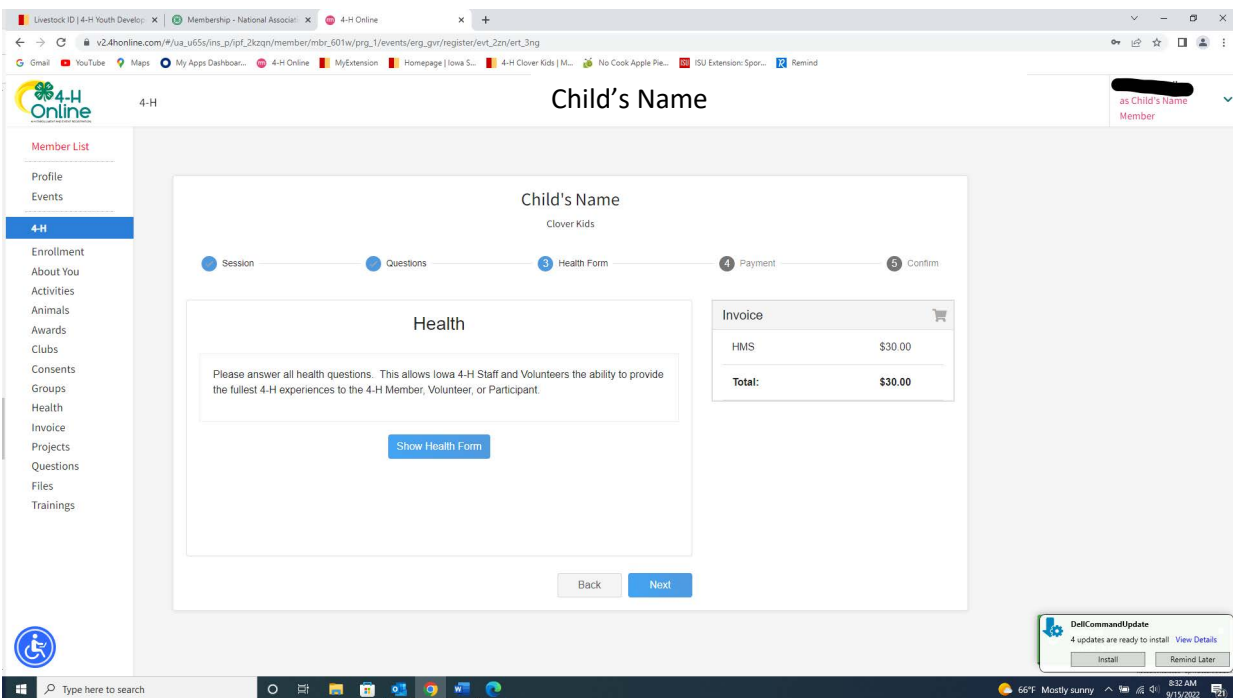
Livestock ID | 4-H Youth Develo | Membership - National Associati | 4-H Online

v2.4honline.com/#/ua_u65s/ins_p/ipf_2kzqn/member/mbr_601w/prg_1/events/erg_gvr/register/evt_2zn/ert_3ng

Gmail YouTube Maps My Apps Dashboar... 4-H Online MyExtension Homepage | Iowa S... 4-H Clover Kids | M... No Cook Apple Pie... ISU Extension: Spor... Remind

4-H Online

4-H

Child's Name

as Child's Name
Member

Member List

Profile
Events

4-H

Enrollment
About You
Activities
Animals
Awards
Clubs
Consents
Groups
Health
Invoice
Projects
Questions
Files
Trainings

Child's Name

Clover Kids

Session Questions 3 Health Form 4 Payment 5 Confirm

Health

Please answer all health questions. This allows Iowa 4-H Staff and Volunteers the ability to provide the fullest 4-H experiences to the 4-H Member, Volunteer, or Participant.

Show Health Form

Invoice

| HMS | $30.00 |
|---|---|
| Total: | $30.00 |

Back Next

DellCommandUpdate
4 updates are ready to install View Details
Install Remind Later

Type here to search

66°F Mostly sunny 8:32 AM 9/15/2022